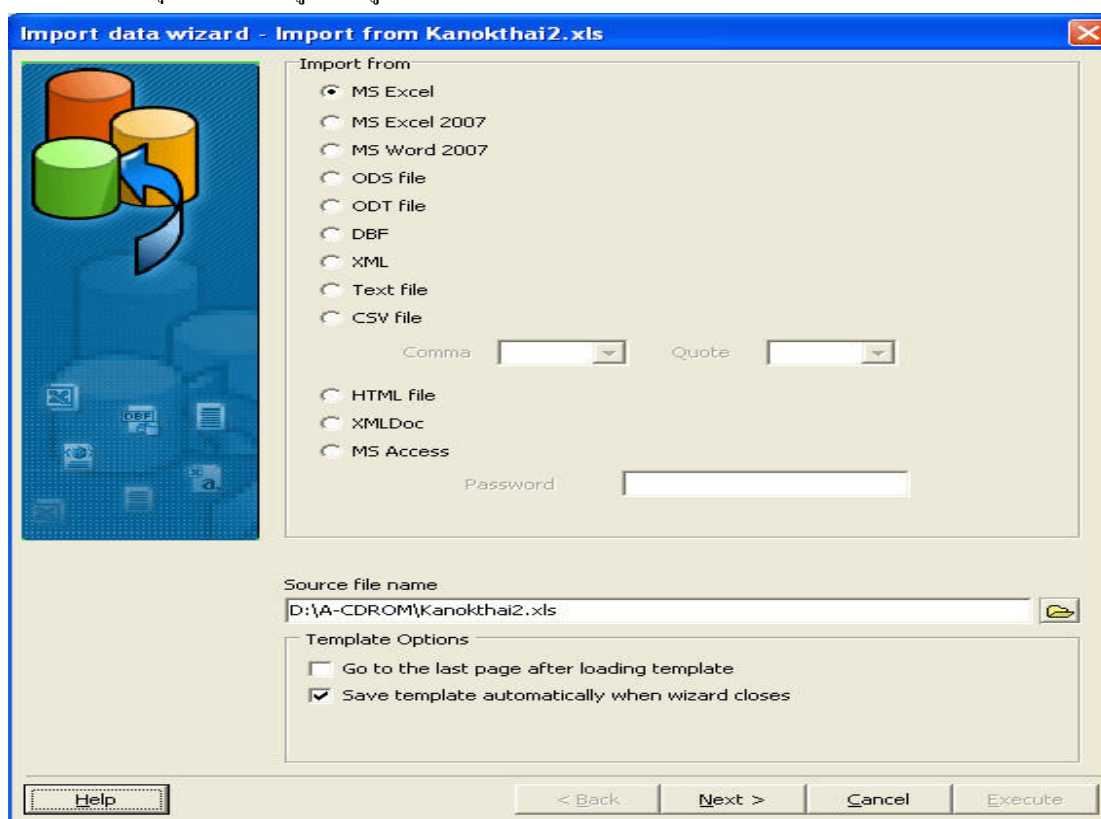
Import data wizard - Import from Kanokthai2.xls

Import from
MS Excel
MS Excel 2007
MS Word 2007
ODS file
ODT file
DBF
XML
Text file
CSV file
Comma
Quote
HTML file
XMLDoc
MS Access
Password

DBF

Source file name
D:\A-CDROM\Kanokthai2.xls

Template Options
Go to the last page after loading template
Save template automatically when wizard closes

Help
< Back
Next >
Cancel
Execute